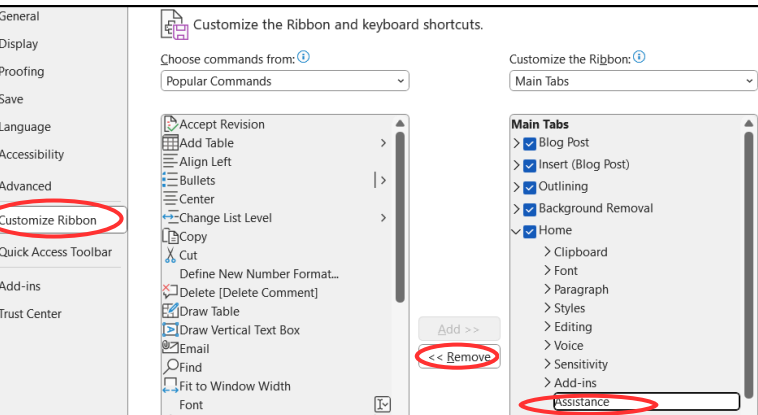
General
Display
Proofing
Save
Language
Accessibility
Advanced
Customize Ribbon
Quick Access Toolbar
Add-ins
Trust Center

Customize the Ribbon and keyboard shortcuts.

Choose commands from:
Popular Commands

Accept Revision
Add Table
Align Left
Bullets
Center
Change List Level
Copy
Cut
Define New Number Format...
Delete [Delete Comment]
Draw Table
Draw Vertical Text Box
Email
Find
Fit to Window Width
Font

Add >>
<< Remove

Customize the Ribbon:
Main Tabs

Main Tabs
Blog Post
Insert (Blog Post)
Outlining
Background Removal
Home
Clipboard
Font
Paragraph
Styles
Editing
Voice
Sensitivity
Add-ins
Assistance